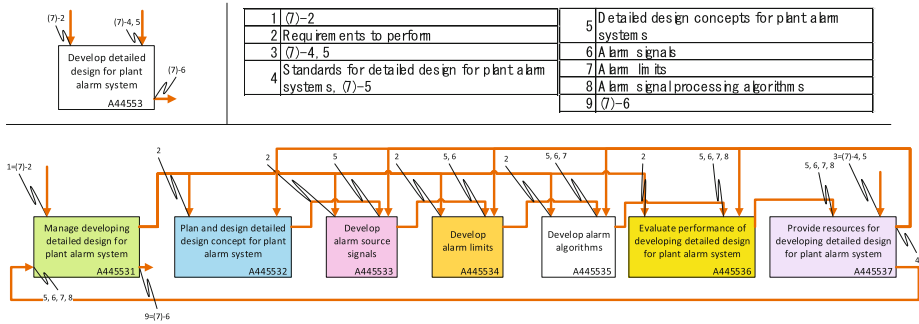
(7)-2
(7)-4, 5
Develop detailed design for plant alarm system
(7)-6
A44553

| | | | |
|---|---|---|---|
| 1 | (7)-2 | 5 | Detailed design concepts for plant alarm systems |
| 2 | Requirements to perform | | |
| 3 | (7)-4, 5 | 6 | Alarm signals |
| 4 | Standards for detailed design for plant alarm systems, (7)-5 | 7 | Alarm limits |
| | | 8 | Alarm signal processing algorithms |
| | | 9 | (7)-6 |

1=(7)-2
2
2
5
2
5, 6
2
5, 6, 7
2
5, 6, 7, 8
3=(7)-4, 5
5, 6, 7, 8
Manage developing detailed design for plant alarm system
A445531
Plan and design detailed design concept for plant alarm system
A445532
Develop alarm source signals
A445533
Develop alarm limits
A445534
Develop alarm algorithms
A445535
Evaluate performance of developing detailed design for plant alarm system
A445536
Provide resources for developing detailed design for plant alarm system
A445537
4
5, 6, 7, 8
9=(7)-6